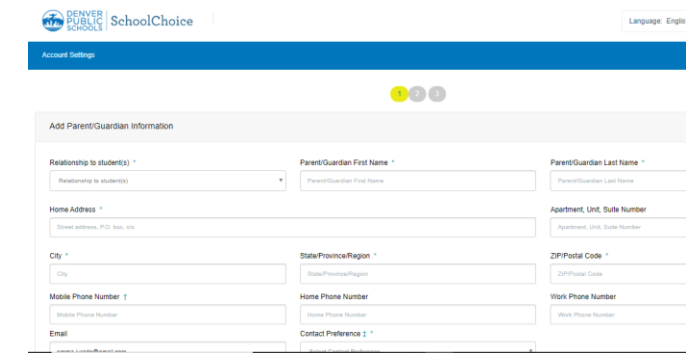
DENVER PUBLIC SCHOOLS | SchoolChoice

Language: Englis

Account Settings

1 2 3

Add Parent/Guardian Information

Relationship to student(s) *
Relationship to student(s)

Parent/Guardian First Name *
Parent/Guardian First Name

Parent/Guardian Last Name *
Parent/Guardian Last Name

Home Address *
Street address, P.O. box, c/o

Apartment, Unit, Suite Number
Apartment, Unit, Suite Number

City *
City

State/Province/Region *
State/Province/Region

ZIP/Postal Code *
ZIP/Postal Code

Mobile Phone Number †
Mobile Phone Number

Home Phone Number
Home Phone Number

Work Phone Number
Work Phone Number

Email
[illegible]

Contact Preference ‡ *
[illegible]